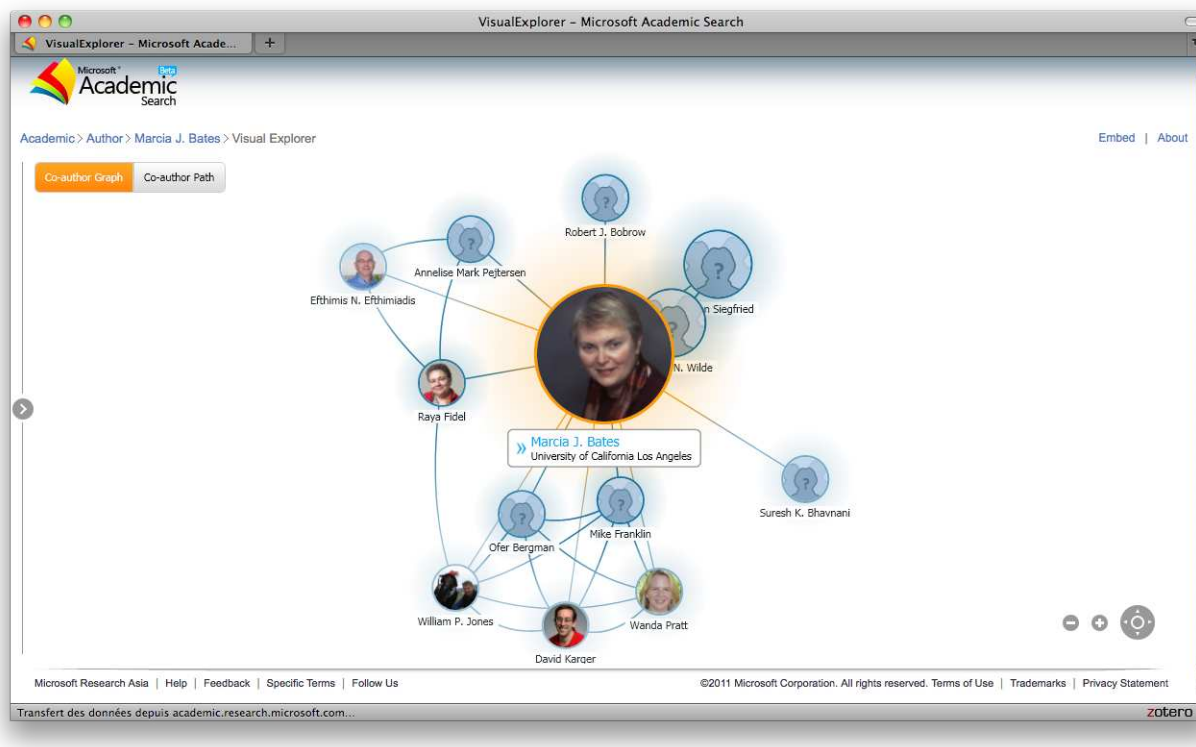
VisualExplorer – Microsoft Academic Search

VisualExplorer – Microsoft Acade... +

Microsoft Academic Search Beta

Academic > Author > Marcia J. Bates > Visual Explorer

Embed | About

Co-author Graph Co-author Path

Robert J. Bobrow

Annelise Mark Pejtersen

Efthimis N. Efthimiadis

n Siegfried

N. Wilde

Raya Fidel

» Marcia J. Bates
University of California Los Angeles

Suresh K. Bhavnani

Ofer Bergman

Mike Franklin

William P. Jones

Wanda Pratt

David Karger

Microsoft Research Asia | Help | Feedback | Specific Terms | Follow Us

©2011 Microsoft Corporation. All rights reserved. Terms of Use | Trademarks | Privacy Statement

Transfert des données depuis academic.research.microsoft.com...

zotero